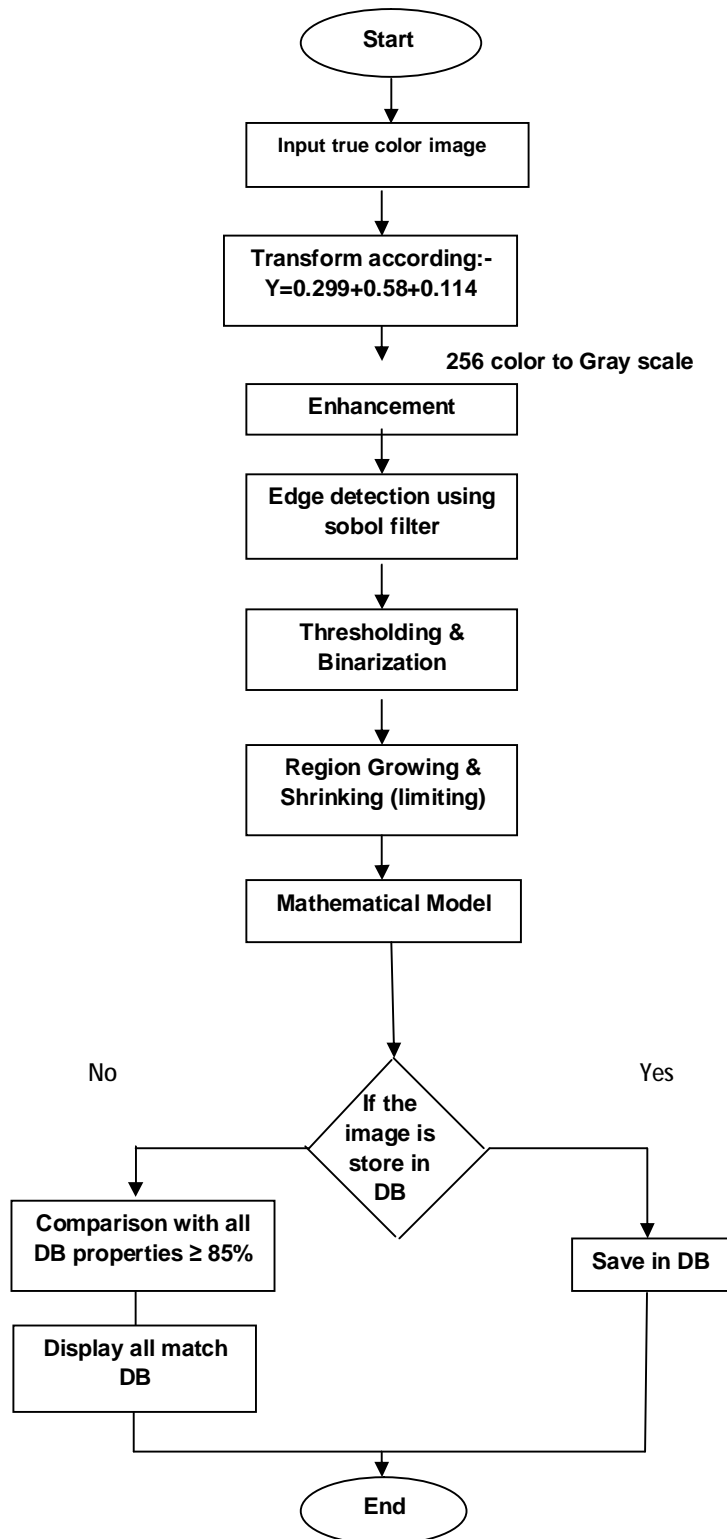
Start

Input true color image

Transform according:-
Y=0.299+0.58+0.114

256 color to Gray scale

Enhancement

Edge detection using sobol filter

Thresholding & Binarization

Region Growing & Shrinking (limiting)

Mathematical Model

No

Yes

If the image is store in DB

Comparison with all DB properties ≥ 85%

Save in DB

Display all match DB

End